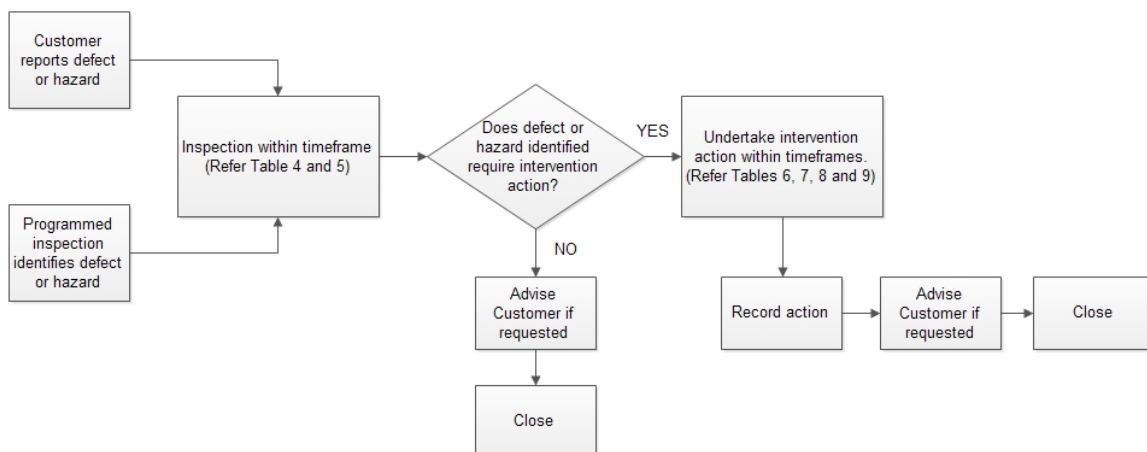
Customer reports defect or hazard

Programmed inspection identifies defect or hazard

Inspection within timeframe (Refer Table 4 and 5)

Does defect or hazard identified require intervention action?

YES

NO

Undertake intervention action within timeframes. (Refer Tables 6, 7, 8 and 9)

Advise Customer if requested

Close

Record action

Advise Customer if requested

Close